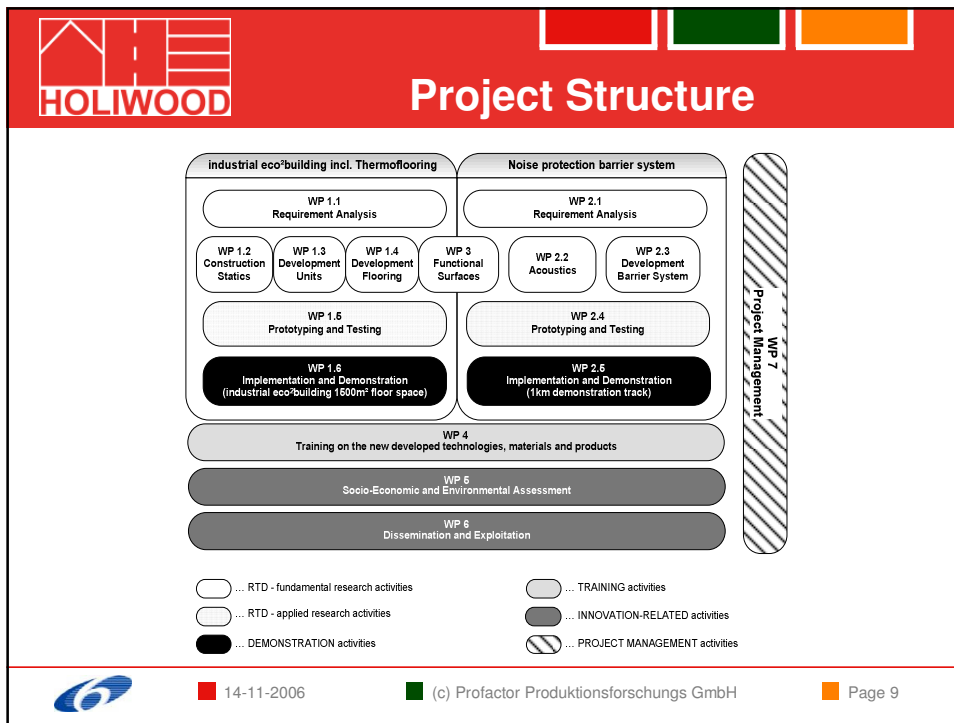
HOLIWOOD

Project Structure

industrial eco²building incl. Thermoflooring

Noise protection barrier system

WP 1.1
Requirement Analysis

WP 2.1
Requirement Analysis

WP 1.2
Construction Statics

WP 1.3
Development Units

WP 1.4
Development Flooring

WP 3
Functional Surfaces

WP 2.2
Acoustics

WP 2.3
Development Barrier System

WP 1.5
Prototyping and Testing

WP 2.4
Prototyping and Testing

WP 1.6
Implementation and Demonstration
(industrial eco²building 1500m² floor space)

WP 2.5
Implementation and Demonstration
(1km demonstration track)

WP 4
Training on the new developed technologies, materials and products

WP 5
Socio-Economic and Environmental Assessment

WP 6
Dissemination and Exploitation

WP 7
Project Management

... RTD - fundamental research activities

... RTD - applied research activities

... DEMONSTRATION activities

... TRAINING activities

... INNOVATION-RELATED activities

... PROJECT MANAGEMENT activities

14-11-2006

(c) Profactor Produktionsforschungs GmbH

Page 9